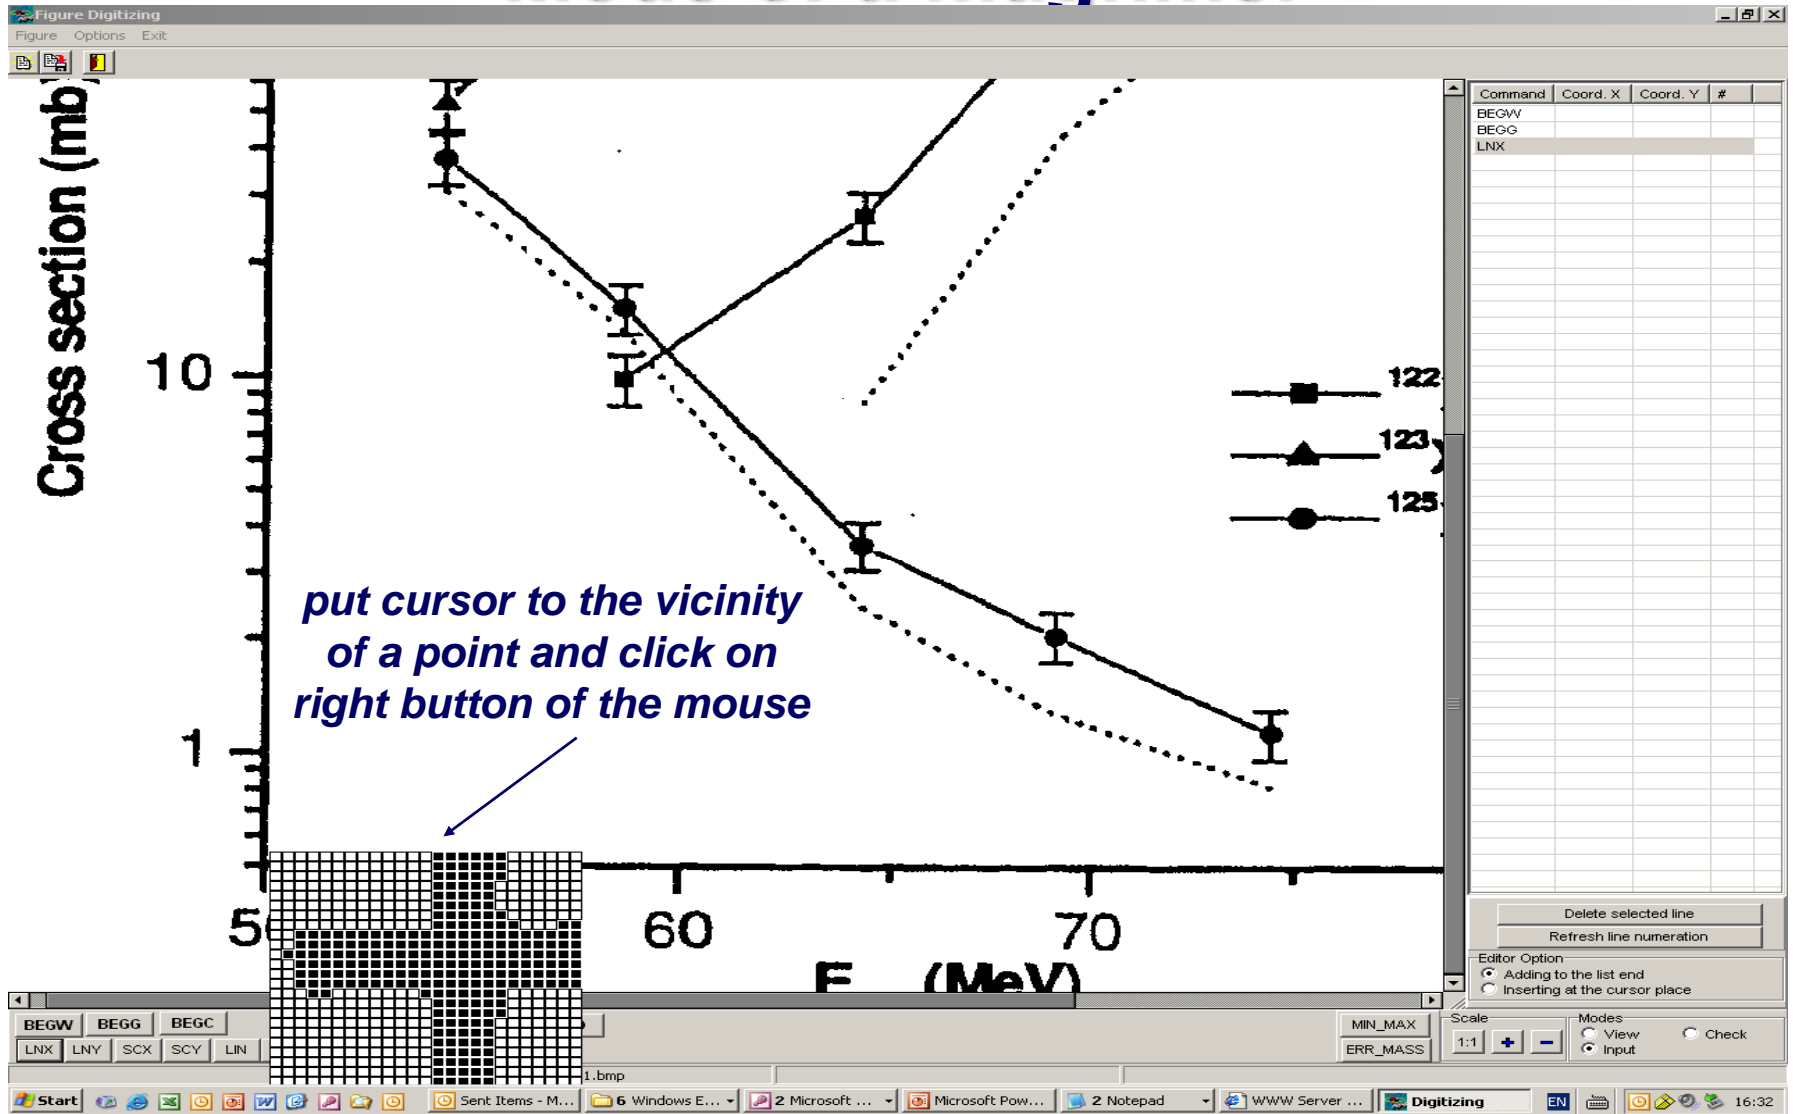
Figure Digitizing

Figure Options Exit

Cross section (mb)

10

1

5

60

70

E (MeV)

122

123

125

put cursor to the vicinity of a point and click on right button of the mouse

| Command | Coord. X | Coord. Y | # |
|---|---|---|---|
| BEGW | | | |
| BEGG | | | |
| LNX | | | |

Delete selected line

Refresh line numeration

Editor Option

Adding to the list end

Inserting at the cursor place

BEGW BEGG BEGC

LNX LNY SCX SCY LIN

MIN_MAX

ERR_MASS

Scale

1:1 + −

Modes

View

Check

Input

1.bmp

Start

Sent Items - M...

6 Windows E...

2 Microsoft ...

Microsoft Pow...

2 Notepad

WWW Server ...

Digitizing

EN

16:32